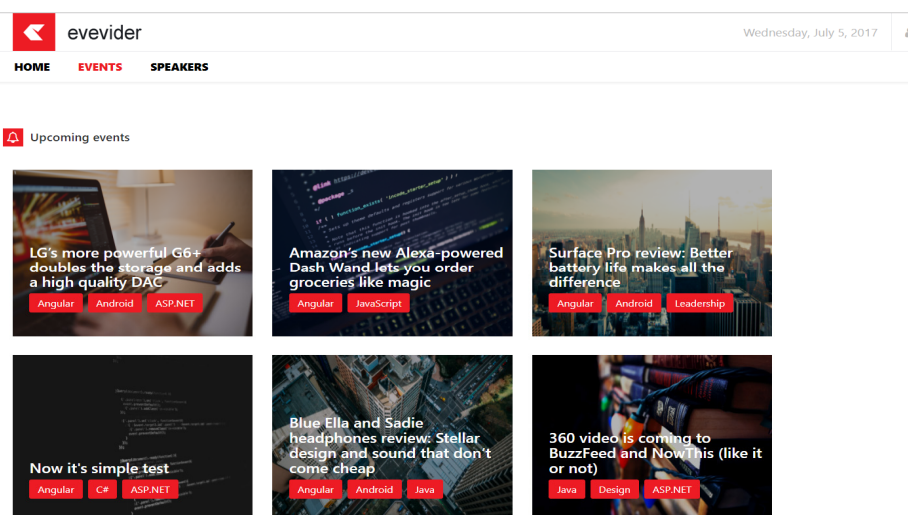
evevider

Wednesday, July 5, 2017

HOME EVENTS SPEAKERS

Upcoming events

LG's more powerful G6+ doubles the storage and adds a high quality DAC

Angular Android ASP.NET

Amazon's new Alexa-powered Dash Wand lets you order groceries like magic

Angular JavaScript

Surface Pro review: Better battery life makes all the difference

Angular Android Leadership

Now it's simple test

Angular C# ASP.NET

Blue Ella and Sadie headphones review: Stellar design and sound that don't come cheap

Angular Android Java

360 video is coming to BuzzFeed and NowThis (like it or not)

Java Design ASP.NET